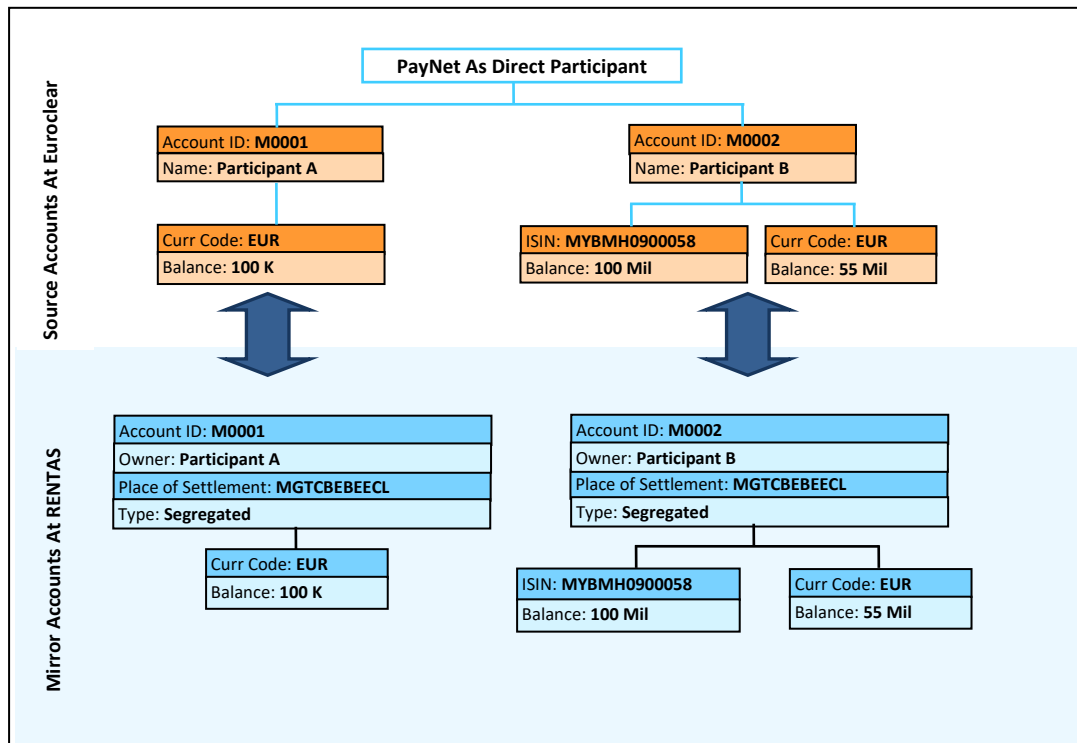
Source Accounts At Euroclear

PayNet As Direct Participant

Account ID: **M0001**
Name: **Participant A**

Curr Code: **EUR**
Balance: **100 K**

Account ID: **M0002**
Name: **Participant B**

ISIN: **MYBMH0900058**
Balance: **100 Mil**

Curr Code: **EUR**
Balance: **55 Mil**

Mirror Accounts At RENTAS

Account ID: **M0001**
Owner: **Participant A**
Place of Settlement: **MGTCBEBEECL**
Type: **Segregated**

Curr Code: **EUR**
Balance: **100 K**

Account ID: **M0002**
Owner: **Participant B**
Place of Settlement: **MGTCBEBEECL**
Type: **Segregated**

ISIN: **MYBMH0900058**
Balance: **100 Mil**

Curr Code: **EUR**
Balance: **55 Mil**